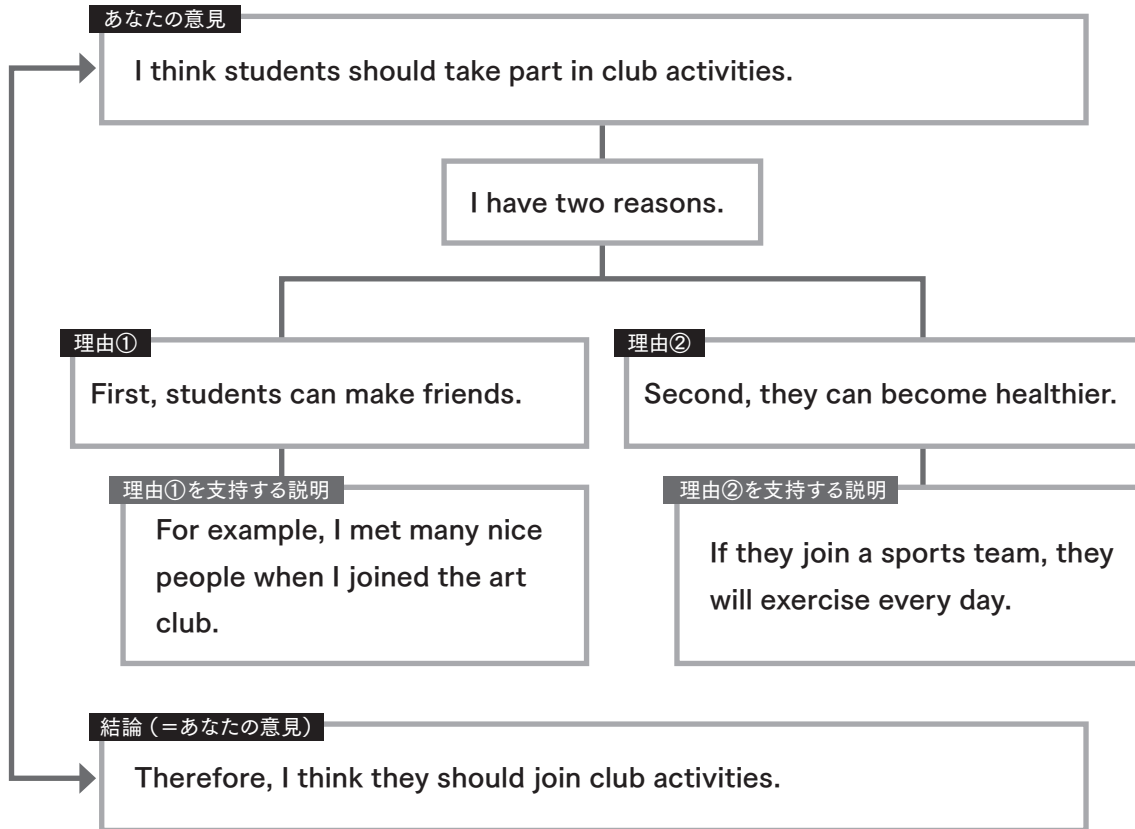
あなたの意見

I think students should take part in club activities.

I have two reasons.

理由①

First, students can make friends.

理由①を支持する説明

For example, I met many nice people when I joined the art club.

理由②

Second, they can become healthier.

理由②を支持する説明

If they join a sports team, they will exercise every day.

結論（＝あなたの意見）

Therefore, I think they should join club activities.